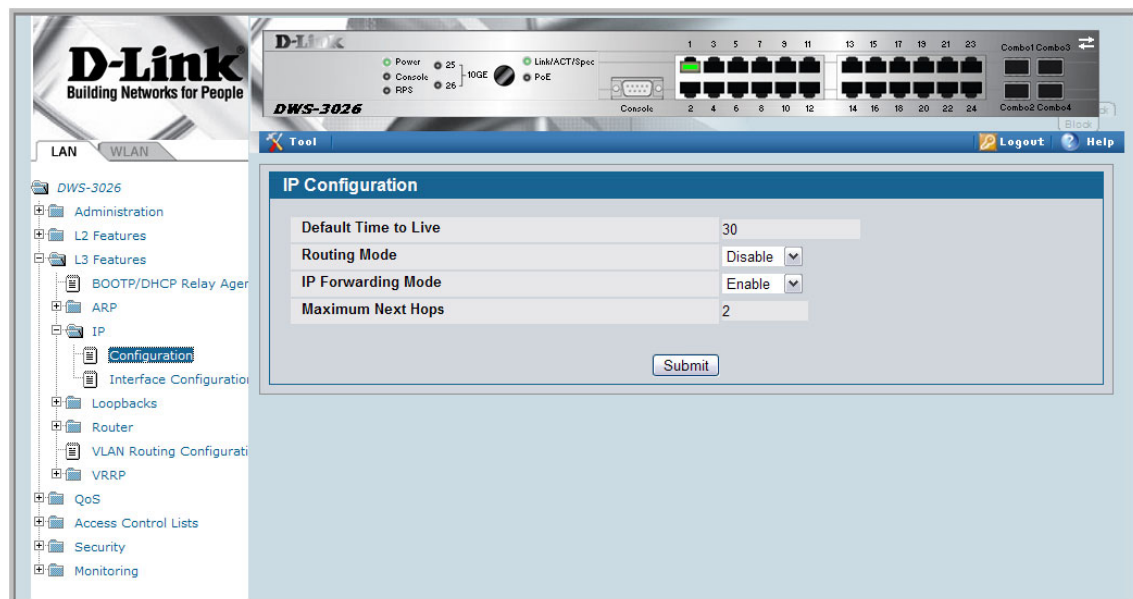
D-Link
Building Networks for People

D-Link
Power
Console
RPS
25
26
10GE
Link/ACT/Spec
PoE
Console
DWS-3026
1 3 5 7 9 11 13 15 17 19 21 23
2 4 6 8 10 12 14 16 18 20 22 24
Combo1 Combo3
Combo2 Combo4
Block

LAN WLAN

Tool
Logout
Help

DWS-3026
Administration
L2 Features
L3 Features
BOOTP/DHCP Relay Ager
ARP
IP
Configuration
Interface Configuratio
Loopbacks
Router
VLAN Routing Configurati
VRRP
QoS
Access Control Lists
Security
Monitoring

IP Configuration

| Default Time to Live | 30 |
|---|---|
| Routing Mode | Disable |
| IP Forwarding Mode | Enable |
| Maximum Next Hops | 2 |

Submit